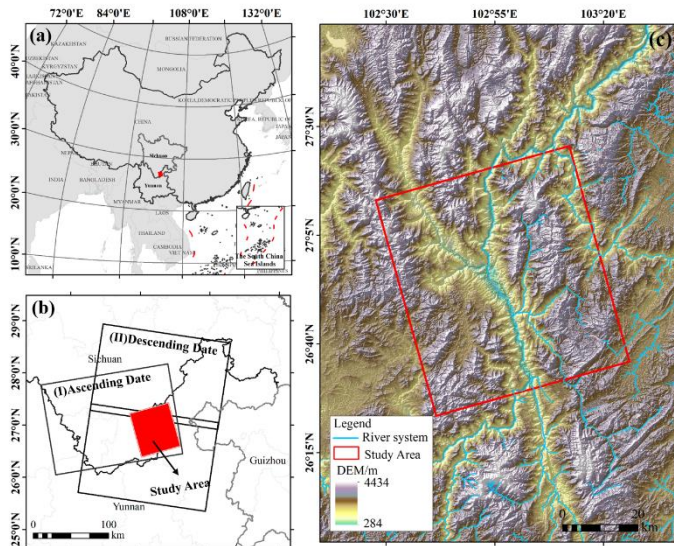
72°0'E 84°0'E 108°0'E 132°0'E

(a)

40°0'N
30°0'N
20°0'N
10°0'N

KAZAKHSTAN
RUSSIAN FEDERATION
MONGOLIA
UZBEKISTAN
KYRGYZSTAN
TAJIKISTAN
PAKISTAN
KOREA, DEMOCRATIC
CHINA
KOREA, REPUBLIC OF
JAPAN
NEPAL
Sichuan
INDIA
BANGLADESH
Yunnan
MYANMAR
LAOS
THAILAND
CAMBODIA
VIETNAM
SRI LANKA
The South China Sea Islands
INDONESIA

(b)

29°0'N
28°0'N
27°0'N
26°0'N
25°0'N

(II)Descending Date
Sichuan
(I)Ascending Date
Guizhou
Study Area
Yunnan

0 100 km

102°30'E 102°55'E 103°20'E

(c)

27°30'N
27°5'N
26°40'N
26°15'N

Legend
River system
Study Area
DEM/m
4434
284

0 20 km